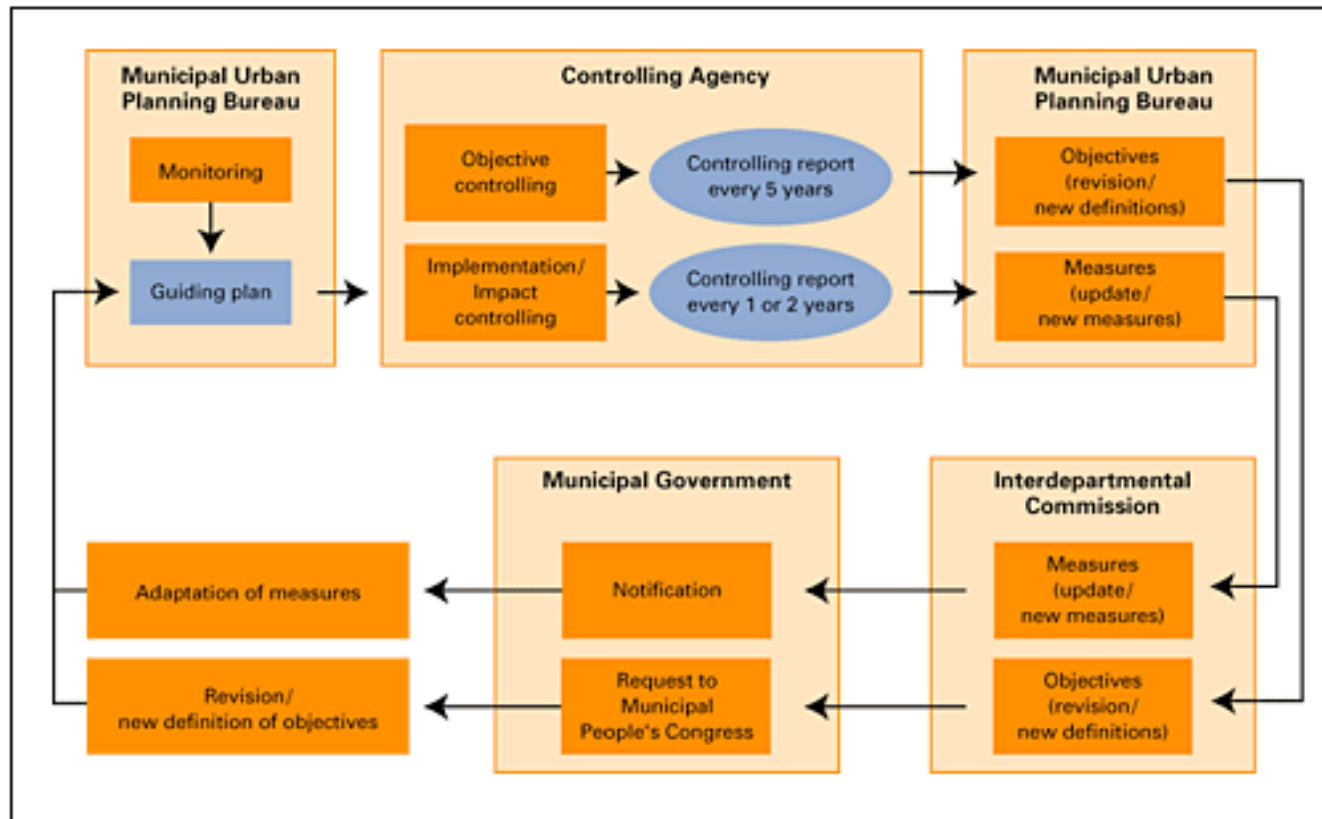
Municipal Urban Planning Bureau

Monitoring

Guiding plan

Controlling Agency

Objective controlling

Controlling report every 5 years

Implementation/ Impact controlling

Controlling report every 1 or 2 years

Municipal Urban Planning Bureau

Objectives (revision/ new definitions)

Measures (update/ new measures)

Municipal Government

Notification

Request to Municipal People's Congress

Interdepartmental Commission

Measures (update/ new measures)

Objectives (revision/ new definitions)

Adaptation of measures

Revision/ new definition of objectives